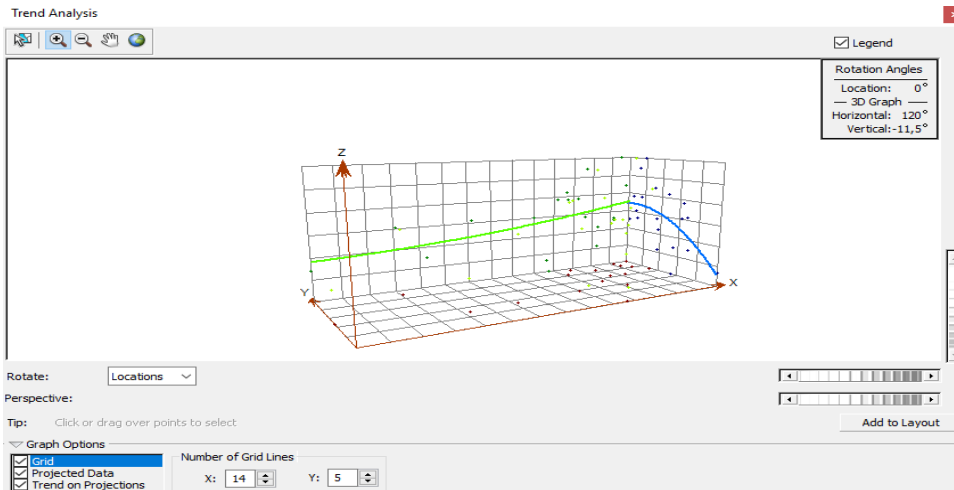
Trend Analysis

Legend

Rotation Angles
Location: 0°
3D Graph
Horizontal: 120°
Vertical: -11,5°

Z
Y
X

Rotate: Locations
Perspective:
Tip: Click or drag over points to select
Add to Layout

Graph Options
Grid
Projected Data
Trend on Projections

Number of Grid Lines
X: 14
Y: 5